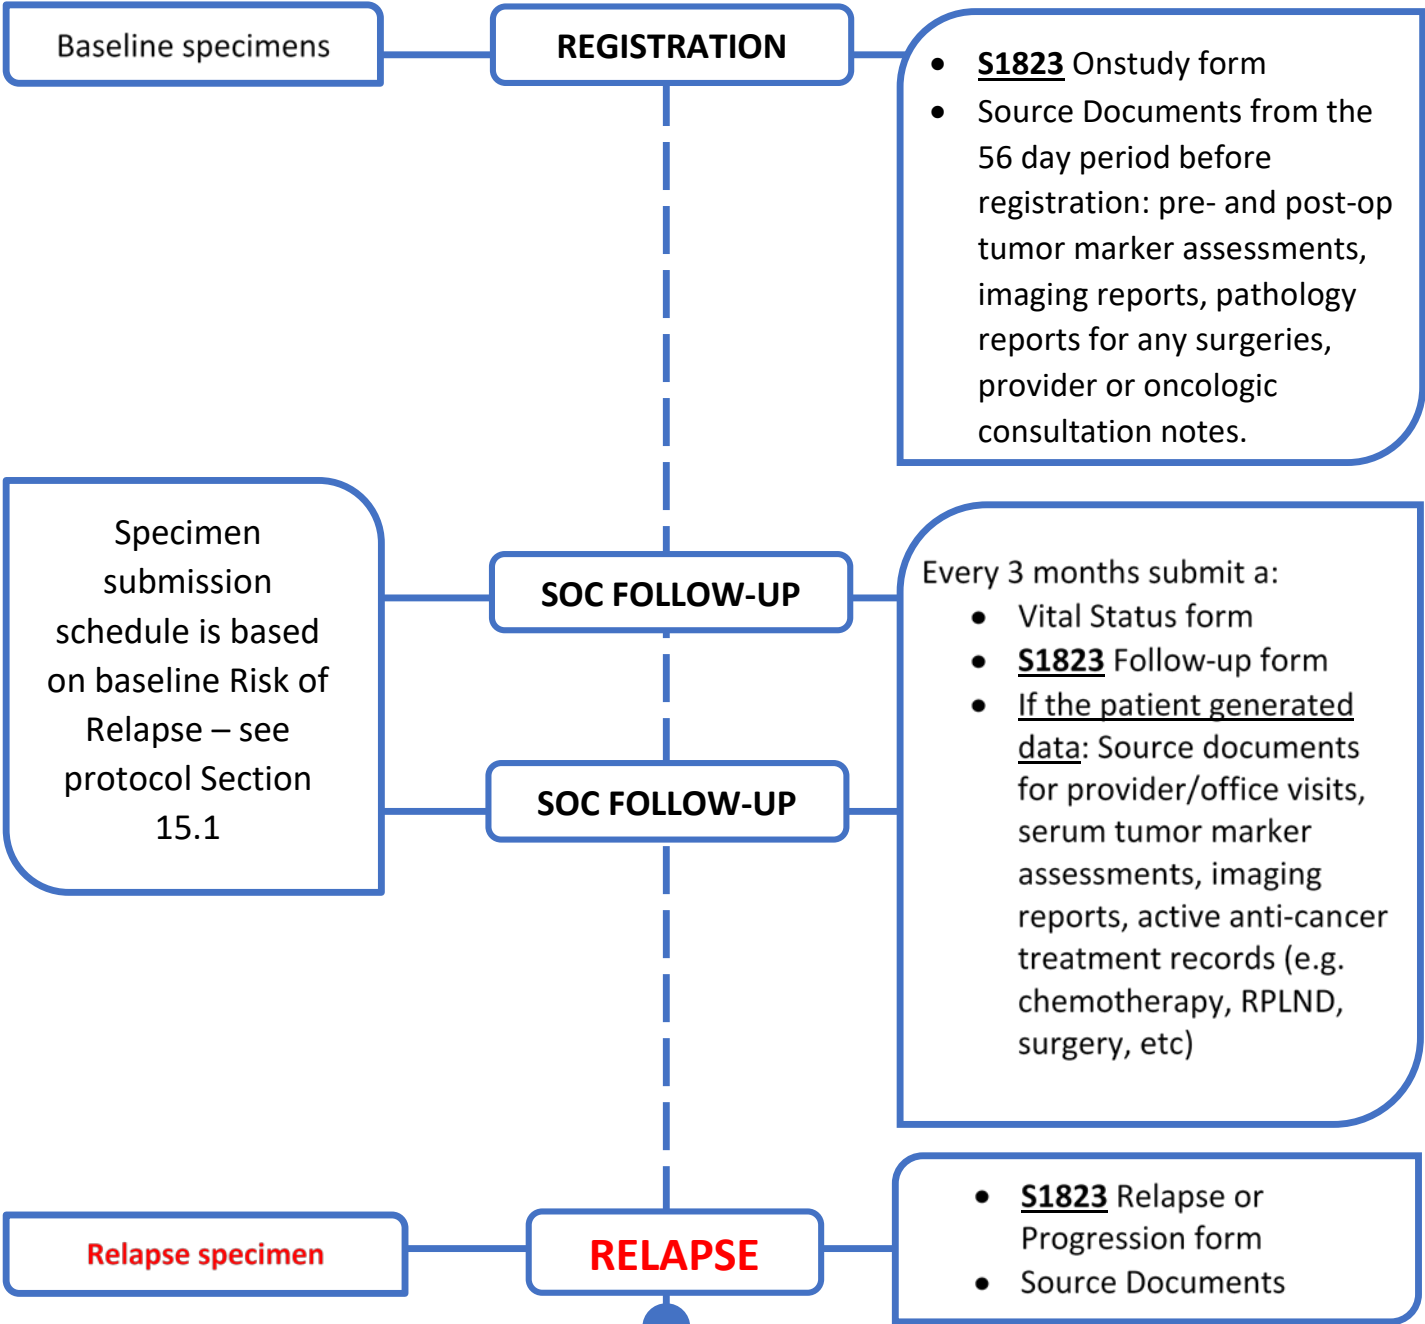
Baseline specimens

REGISTRATION

- S1823 Onstudy form
- Source Documents from the 56 day period before registration: pre- and post-op tumor marker assessments, imaging reports, pathology reports for any surgeries, provider or oncologic consultation notes.

Specimen submission schedule is based on baseline Risk of Relapse – see protocol Section 15.1

SOC FOLLOW-UP

SOC FOLLOW-UP

Every 3 months submit a:
- Vital Status form
- S1823 Follow-up form
- If the patient generated data: Source documents for provider/office visits, serum tumor marker assessments, imaging reports, active anti-cancer treatment records (e.g. chemotherapy, RPLND, surgery, etc)

Relapse specimen

RELAPSE

- S1823 Relapse or Progression form
- Source Documents